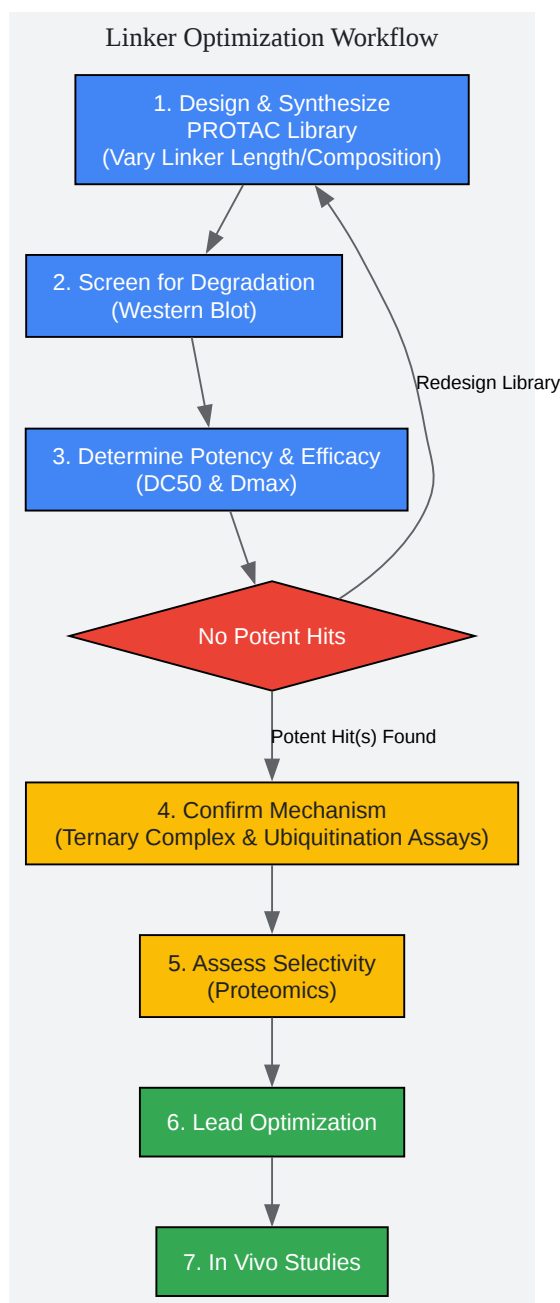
Linker Optimization Workflow

1. Design & Synthesize PROTAC Library (Vary Linker Length/Composition)

2. Screen for Degradation (Western Blot)

Redesign Library

3. Determine Potency & Efficacy (DC50 & Dmax)

No Potent Hits

Potent Hit(s) Found

4. Confirm Mechanism (Ternary Complex & Ubiquitination Assays)

5. Assess Selectivity (Proteomics)

6. Lead Optimization

7. In Vivo Studies